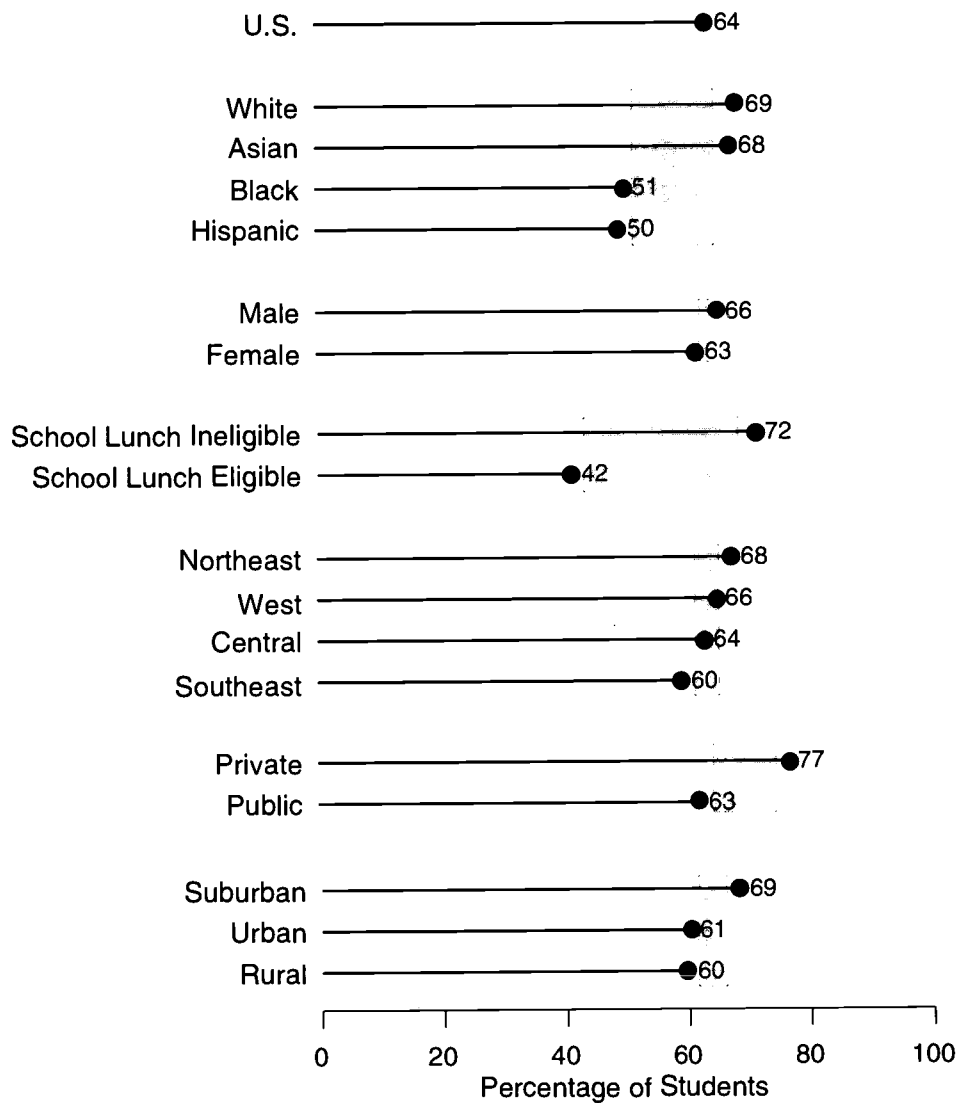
U.S. 64

White 69
Asian 68
Black 51
Hispanic 50

Male 66
Female 63

School Lunch Ineligible 72
School Lunch Eligible 42

Northeast 68
West 66
Central 64
Southeast 60

Private 77
Public 63

Suburban 69
Urban 61
Rural 60

0 20 40 60 80 100
Percentage of Students